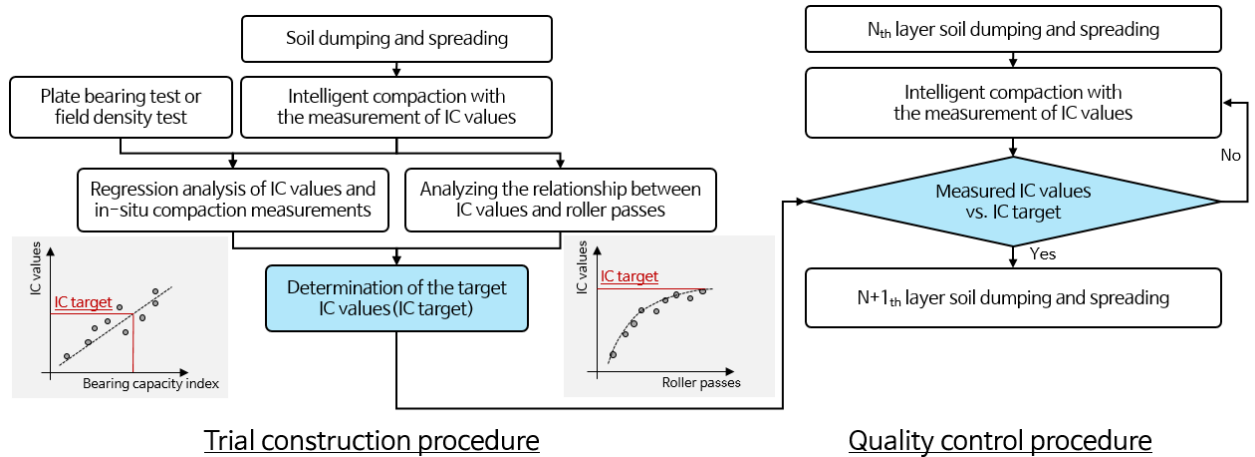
Soil dumping and spreading

Plate bearing test or field density test

Intelligent compaction with the measurement of IC values

Regression analysis of IC values and in-situ compaction measurements

Analyzing the relationship between IC values and roller passes

IC values

IC target

Bearing capacity index

Determination of the target IC values (IC target)

IC values

IC target

Roller passes

Trial construction procedure

$N_{th}$ layer soil dumping and spreading

Intelligent compaction with the measurement of IC values

No

Measured IC values vs. IC target

Yes

$N+1_{th}$ layer soil dumping and spreading

Quality control procedure